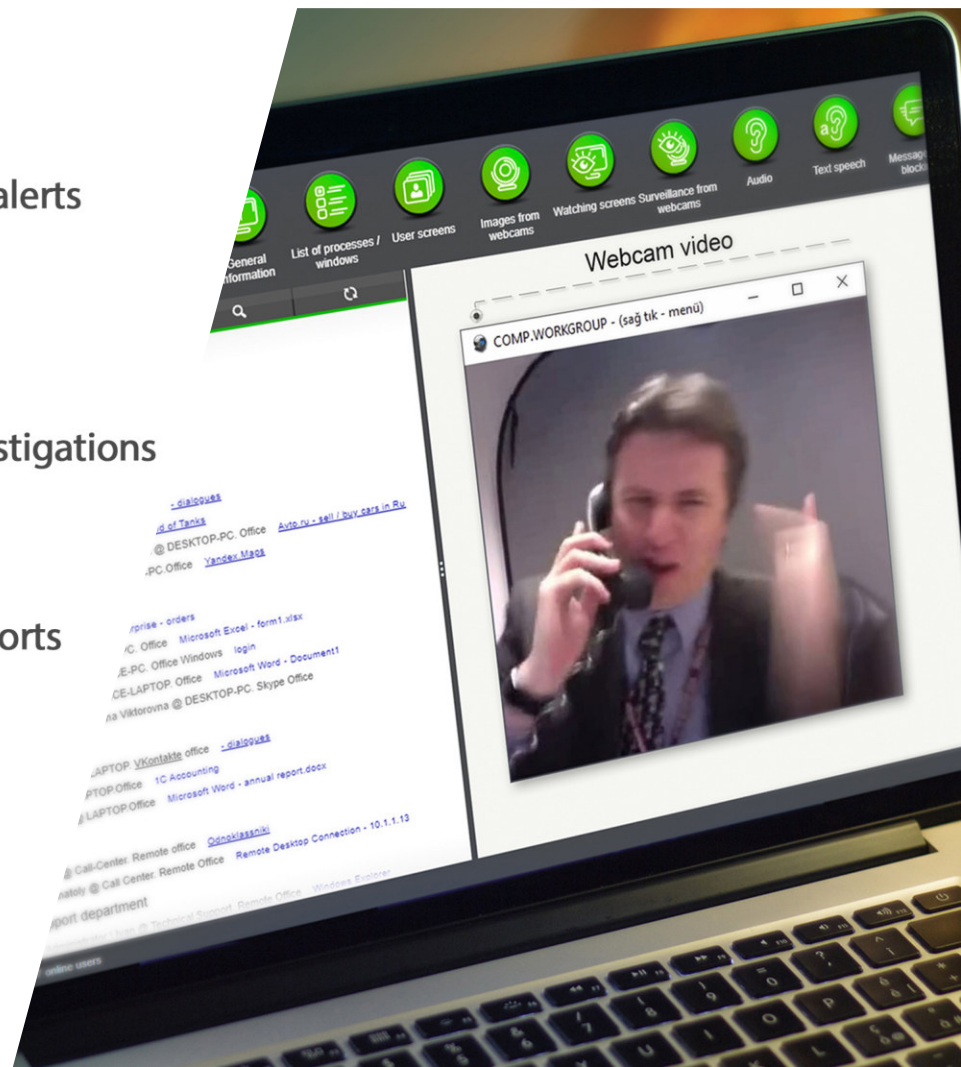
alerts

stigations

orts

General information

List of processes / windows

User screens

Images from webcams

Watching screens

Surveillance from webcams

Audio

Text speech

Message block

Webcam video

COMP.WORKGROUP - (sağ tık - menü)

- dialogues

d of Tanks

@ DESKTOP-PC. Office Avto.ru - sell / buy cars in Ru

-PC Office Yandex Maps

rprise - orders

C. Office Microsoft Excel - form1.xlsx

E-PC. Office Windows login

CE-LAPTOP. Office Microsoft Word - Document1

na Viktorovna @ DESKTOP-PC. Skype Office

APTOP VKontakte office - dialogues

PTOP.Office 1C Accounting

LAPTOP.Office Microsoft Word - annual report.docx

@ Call-Center. Remote office Odnoklassniki

natoly @ Call Center. Remote Office Remote Desktop Connection - 10.1.1.13

port department

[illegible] Technical Support. Remote Office Windows Explorer

online users